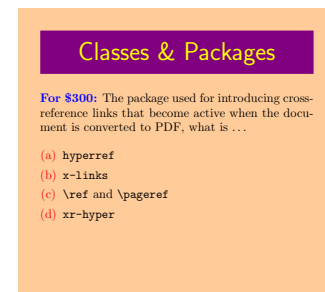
Classes & Packages

**For \$300:** The package used for introducing cross-reference links that become active when the document is converted to PDF, what is ...

(a) hyperref
(b) x-links
(c) \ref and \pageref
(d) xr-hyper